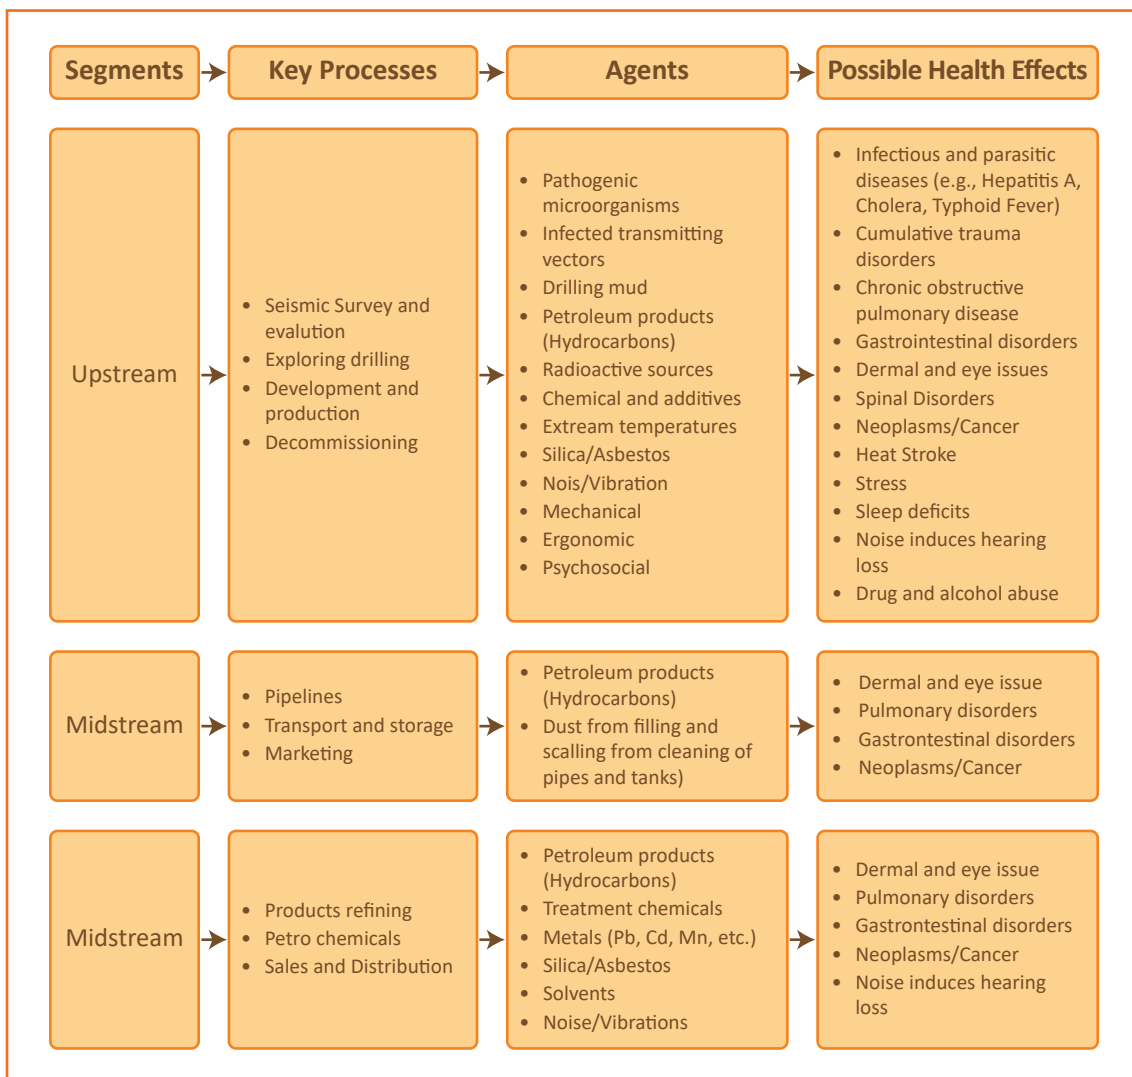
| Segments | Key Processes | Agents | Possible Health Effects |
|---|---|---|---|
| Upstream | • Seismic Survey and evalution<br>• Exploring drilling<br>• Development and production<br>• Decommissioning | • Pathogenic microorganisms<br>• Infected transmitting vectors<br>• Drilling mud<br>• Petroleum products (Hydrocarbons)<br>• Radioactive sources<br>• Chemical and additives<br>• Extream temperatures<br>• Silica/Asbestos<br>• Nois/Vibration<br>• Mechanical<br>• Ergonomic<br>• Psychosocial | • Infectious and parasitic diseases (e.g., Hepatitis A, Cholera, Typhoid Fever)<br>• Cumulative trauma disorders<br>• Chronic obstructive pulmonary disease<br>• Gastrointestinal disorders<br>• Dermal and eye issues<br>• Spinal Disorders<br>• Neoplasms/Cancer<br>• Heat Stroke<br>• Stress<br>• Sleep deficits<br>• Noise induces hearing loss<br>• Drug and alcohol abuse |
| Midstream | • Pipelines<br>• Transport and storage<br>• Marketing | • Petroleum products (Hydrocarbons)<br>• Dust from filling and scalling from cleaning of pipes and tanks) | • Dermal and eye issue<br>• Pulmonary disorders<br>• Gastrontestinal disorders<br>• Neoplasms/Cancer |
| Midstream | • Products refining<br>• Petro chemicals<br>• Sales and Distribution | • Petroleum products (Hydrocarbons)<br>• Treatment chemicals<br>• Metals (Pb, Cd, Mn, etc.)<br>• Silica/Asbestos<br>• Solvents<br>• Noise/Vibrations | • Dermal and eye issue<br>• Pulmonary disorders<br>• Gastrontestinal disorders<br>• Neoplasms/Cancer<br>• Noise induces hearing loss |